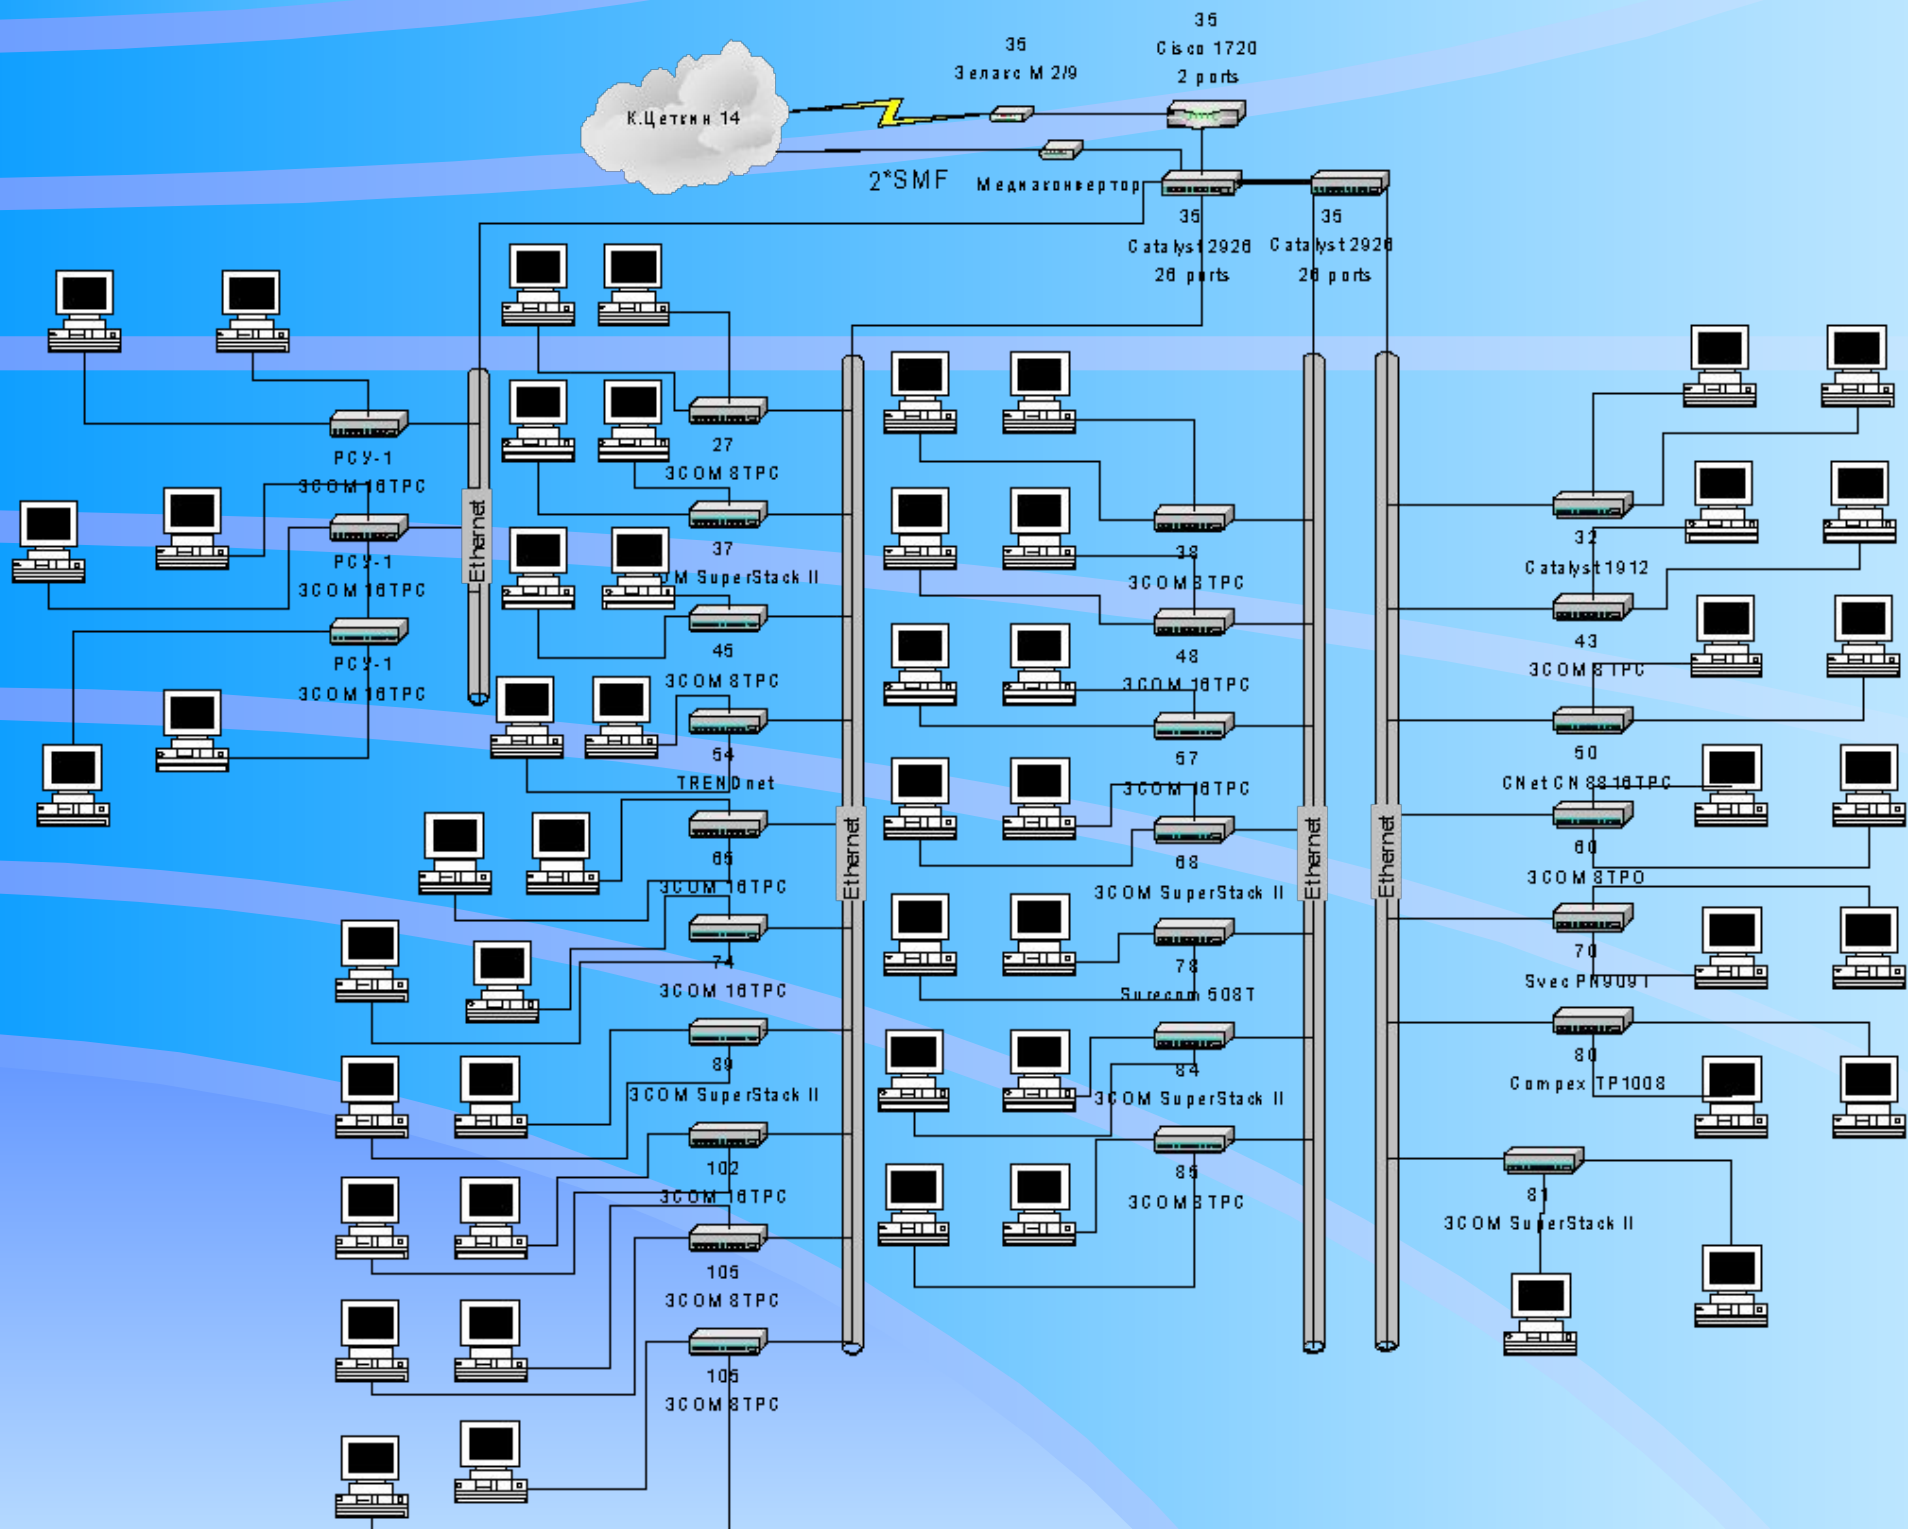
35
Cisco 1720
2 ports

35
Зелакс М 2/9

К.Цеткин 14

2*SMF

Медиаконвертор

35
Catalyst 2926
26 ports

35
Catalyst 2926
26 ports

РСУ-1
3COM 16TPC

РСУ-1
3COM 16TPC

РСУ-1
3COM 16TPC

Ethernet

27
3COM 8TPC

37
3COM SuperStack II

45
3COM 8TPC

54
TRENDnet

66
3COM 16TPC

74
3COM 16TPC

89
3COM SuperStack II

102
3COM 16TPC

105
3COM 8TPC

106
3COM 8TPC

Ethernet

38
3COM 8TPC

48
3COM 16TPC

57
3COM 16TPC

68
3COM SuperStack II

78
Surecom 508T

84
3COM SuperStack II

85
3COM 8TPC

Ethernet

Ethernet

32
Catalyst 1912

43
3COM 8TPC

50
CNet CN 8816TPC

60
3COM 8TPO

70
Svec FN909T

80
Compex TP1008

81
3COM SuperStack II